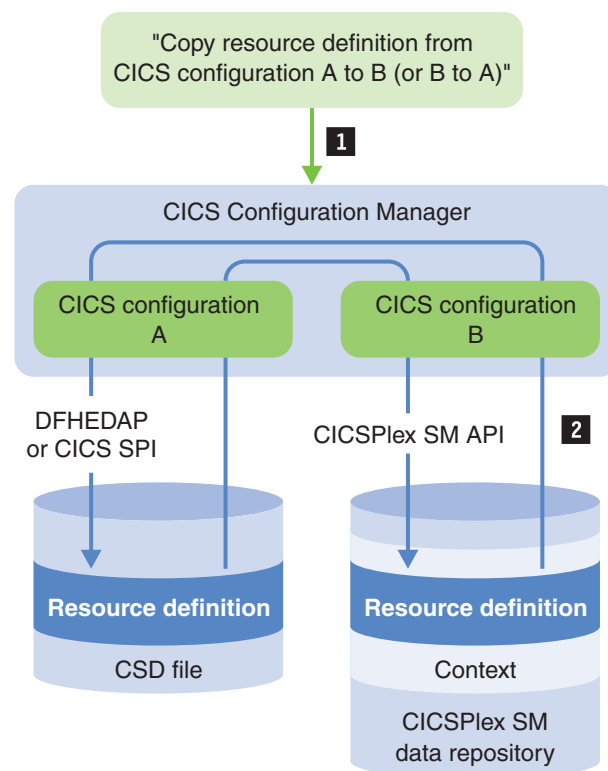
"Copy resource definition from CICS configuration A to B (or B to A)"

1

CICS Configuration Manager

CICS configuration A

CICS configuration B

DFHEDAP or CICS SPI

CICSPlex SM API

2

Resource definition

CSD file

Resource definition

Context

CICSPlex SM data repository